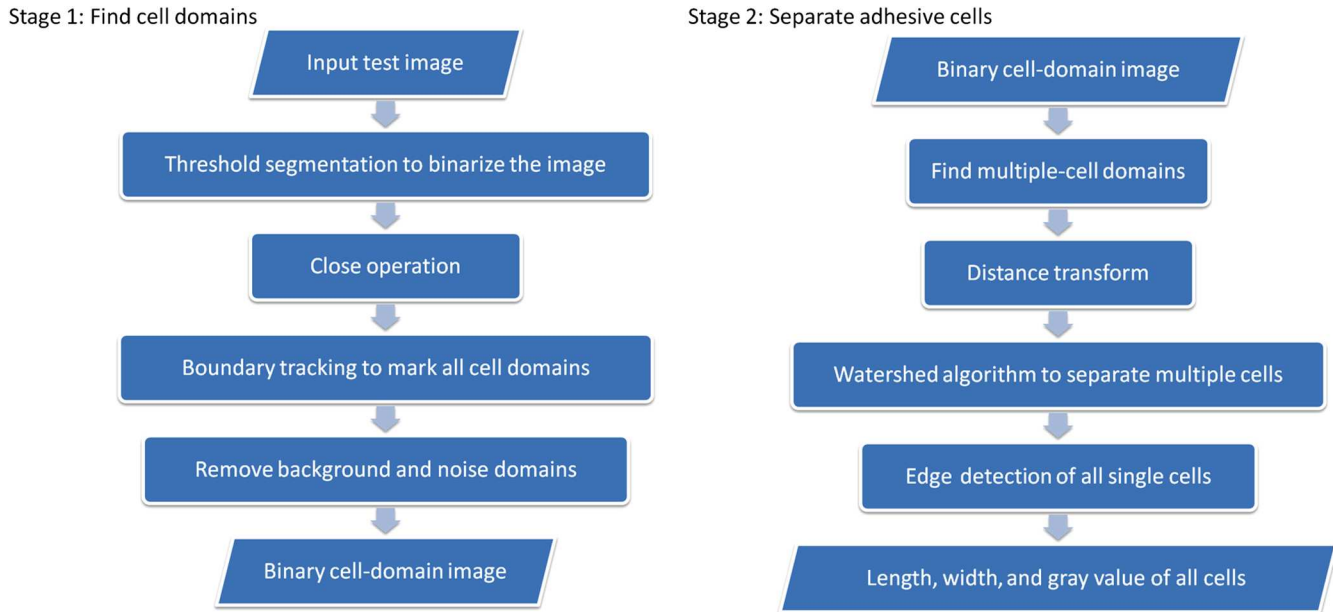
Stage 1: Find cell domains

Input test image

Threshold segmentation to binarize the image

Close operation

Boundary tracking to mark all cell domains

Remove background and noise domains

Binary cell-domain image

Stage 2: Separate adhesive cells

Binary cell-domain image

Find multiple-cell domains

Distance transform

Watershed algorithm to separate multiple cells

Edge detection of all single cells

Length, width, and gray value of all cells